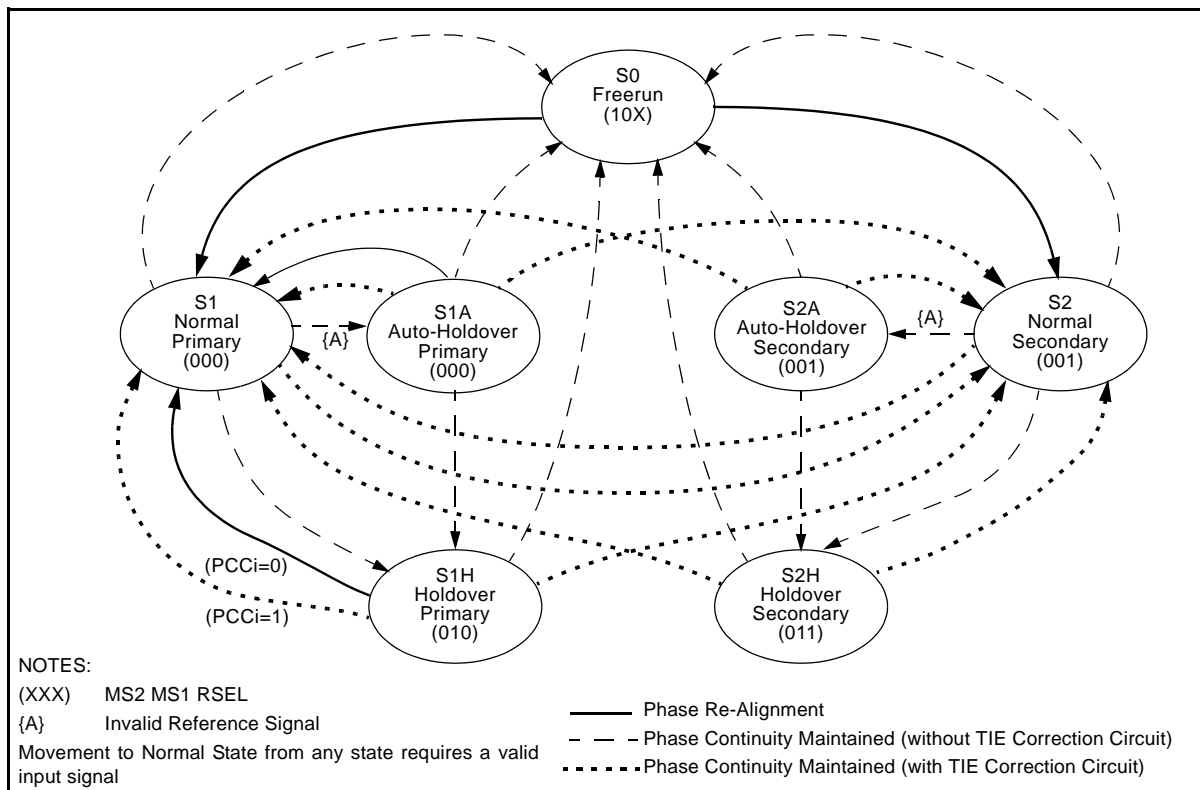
S0
Freerun
(10X)

S1
Normal
Primary
(000)

{A}

S1A
Auto-Holdover
Primary
(000)

S2A
Auto-Holdover
Secondary
(001)

{A}

S2
Normal
Secondary
(001)

(PCCi=0)

(PCCi=1)

S1H
Holdover
Primary
(010)

S2H
Holdover
Secondary
(011)

NOTES:
(XXX) MS2 MS1 RSEL
{A} Invalid Reference Signal
Movement to Normal State from any state requires a valid input signal

Phase Re-Alignment
Phase Continuity Maintained (without TIE Correction Circuit)
Phase Continuity Maintained (with TIE Correction Circuit)